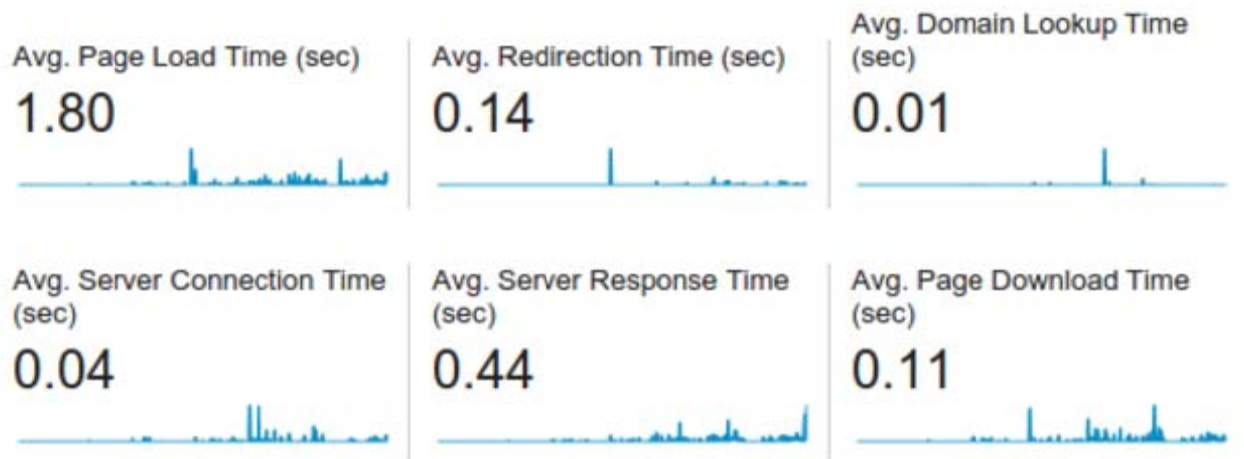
Avg. Page Load Time (sec)
1.80

Avg. Redirection Time (sec)
0.14

Avg. Domain Lookup Time (sec)
0.01

Avg. Server Connection Time (sec)
0.04

Avg. Server Response Time (sec)
0.44

Avg. Page Download Time (sec)
0.11